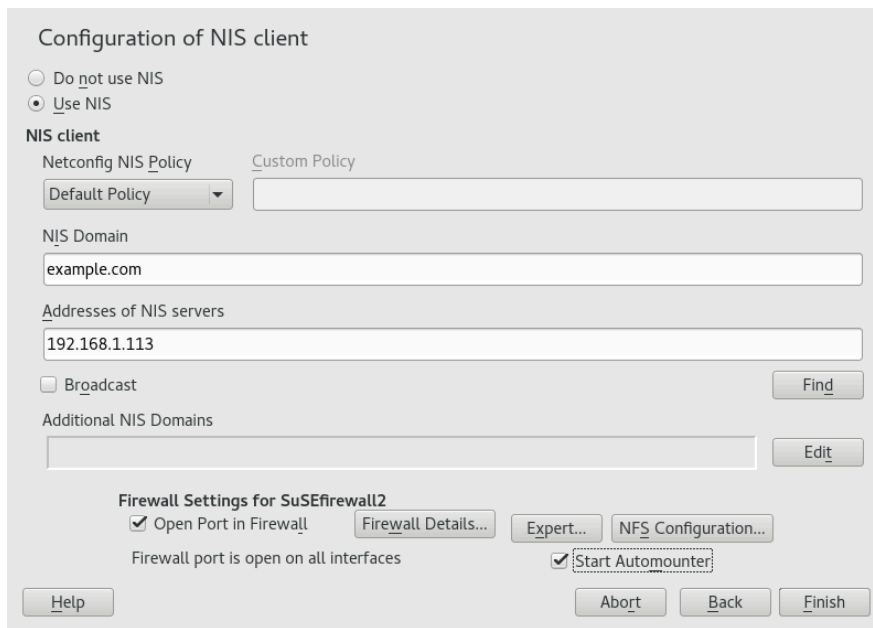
Configuration of NIS client

Do not use NIS
Use NIS

NIS client

Netconfig NIS Policy
Custom Policy

Default Policy

NIS Domain

example.com

Addresses of NIS servers

192.168.1.113

Broadcast
Find

Additional NIS Domains

Edit

Firewall Settings for SuSEfirewall2

Open Port in Firewall
Firewall Details...
Expert...
NFS Configuration...

Firewall port is open on all interfaces
Start Automounter

Help
Abort
Back
Finish